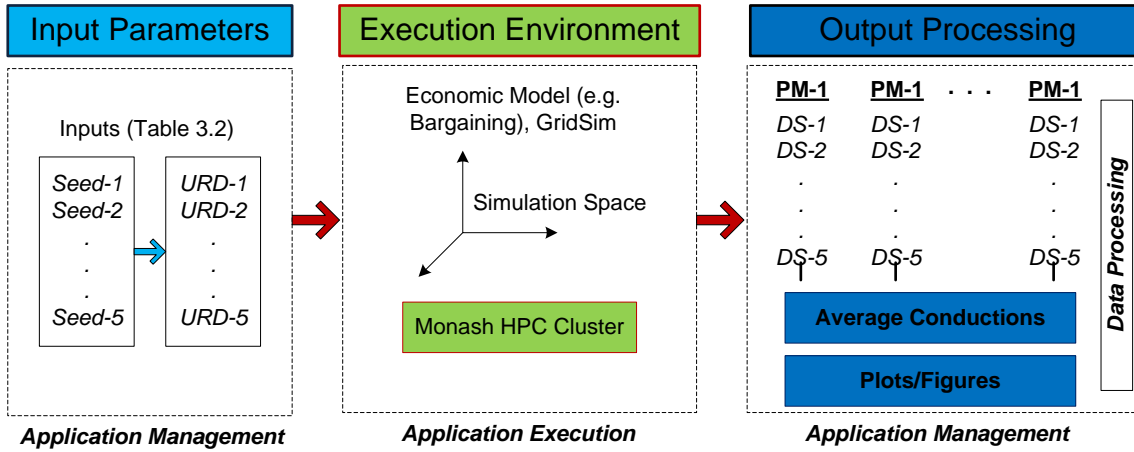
Input Parameters

Inputs (Table 3.2)

Seed-1
Seed-2
.
.
.
Seed-5

URD-1
URD-2
.
.
.
URD-5

Application Management

Execution Environment

Economic Model (e.g. Bargaining), GridSim

Simulation Space

Monash HPC Cluster

Application Execution

Output Processing

PM-1 PM-1 . . . PM-1

DS-1 DS-1 DS-1
DS-2 DS-2 DS-2
. . .
. . .
. . .
DS-5 DS-5 DS-5

Average Conductions

Plots/Figures

Data Processing

Application Management